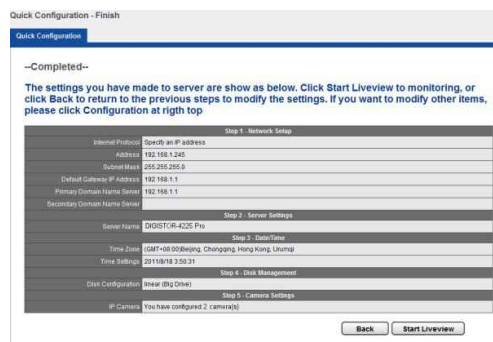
Quick Configuration - Finish

Quick Configuration

--Completed--

The settings you have made to server are show as below. Click Start Liveview to monitoring, or click Back to return to the previous steps to modify the settings. If you want to modify other items, please click Configuration at rigth top

| Step 1 - Network Setup | |
|---|---|
| Internet Protocol | Specify an IP address |
| Address | 192.168.1.245 |
| Subnet Mask | 255.255.255.0 |
| Default Gateway IP Address | 192.168.1.1 |
| Primary Domain Name Server | 192.168.1.1 |
| Secondary Domain Name Server | |
| **Step 2 - Server Settings** | |
| Server Name | DIGISTOR-4225 Pro |
| **Step 3 - Date/Time** | |
| Time Zone | (GMT+08:00)Beijing, Chongqing, Hong Kong, Urumqi |
| Time Settings | 2011/8/18 3:50:31 |
| **Step 4 - Disk Management** | |
| Disk Configuration | linear (Big Drive) |
| **Step 5 - Camera Settings** | |
| IP Camera | You have configured 2 camera(s) |

Back    Start Liveview